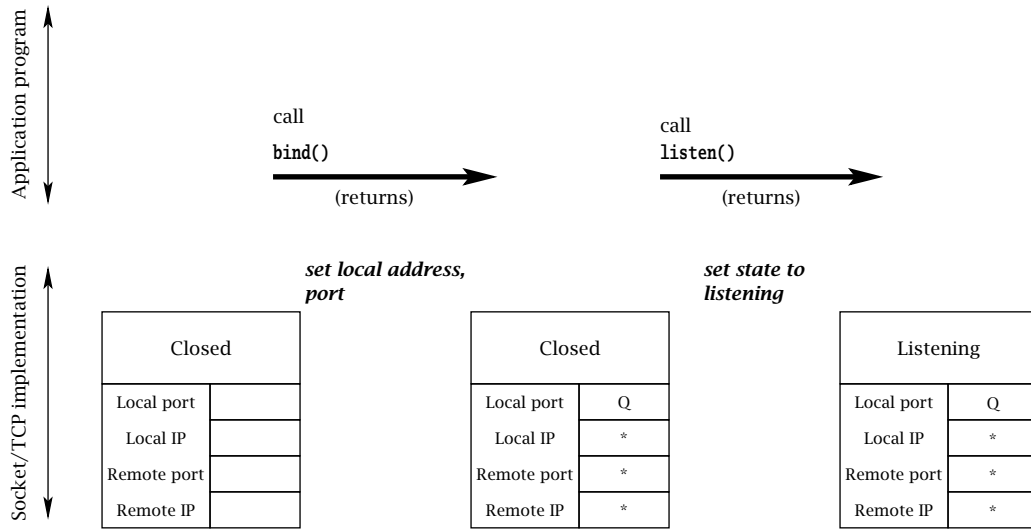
Application program

Socket/TCP implementation

call
bind()

(returns)

call
listen()

(returns)

set local address, port

set state to listening

| Closed | |
|---|---|
| Local port | |
| Local IP | |
| Remote port | |
| Remote IP | |

| Closed | |
|---|---|
| Local port | Q |
| Local IP | * |
| Remote port | * |
| Remote IP | * |

| Listening | |
|---|---|
| Local port | Q |
| Local IP | * |
| Remote port | * |
| Remote IP | * |